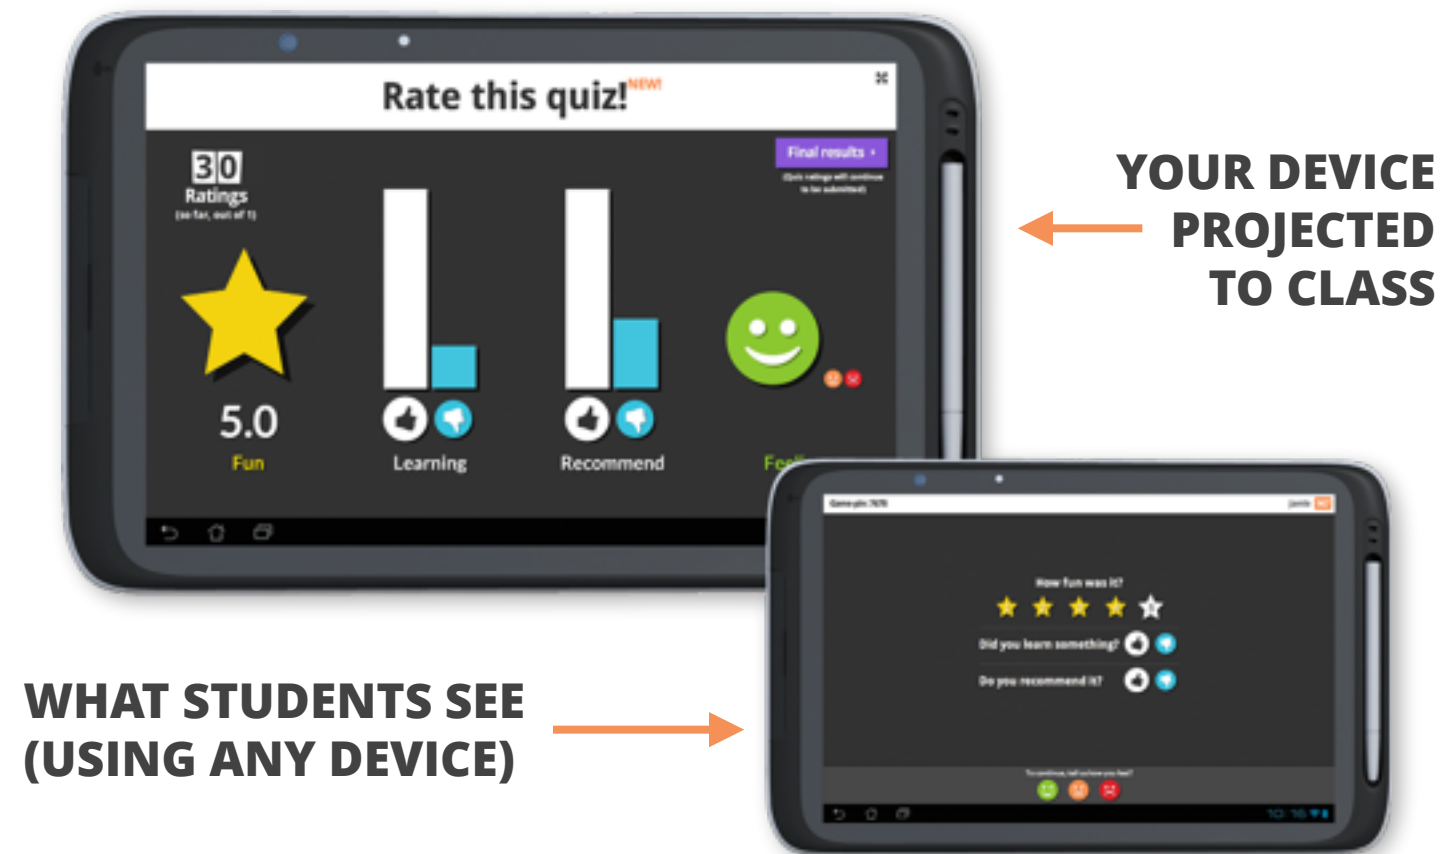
Rate this quiz!NEW!

Final results ›

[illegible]

30
Ratings
(so far, out of 1)

5.0
Fun

Learning

Recommend

Feel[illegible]

YOUR DEVICE PROJECTED TO CLASS

Game pin: 7678

How fun was it?

Did you learn something?

Do you recommend it?

To continue, tell us how you feel?

WHAT STUDENTS SEE (USING ANY DEVICE)